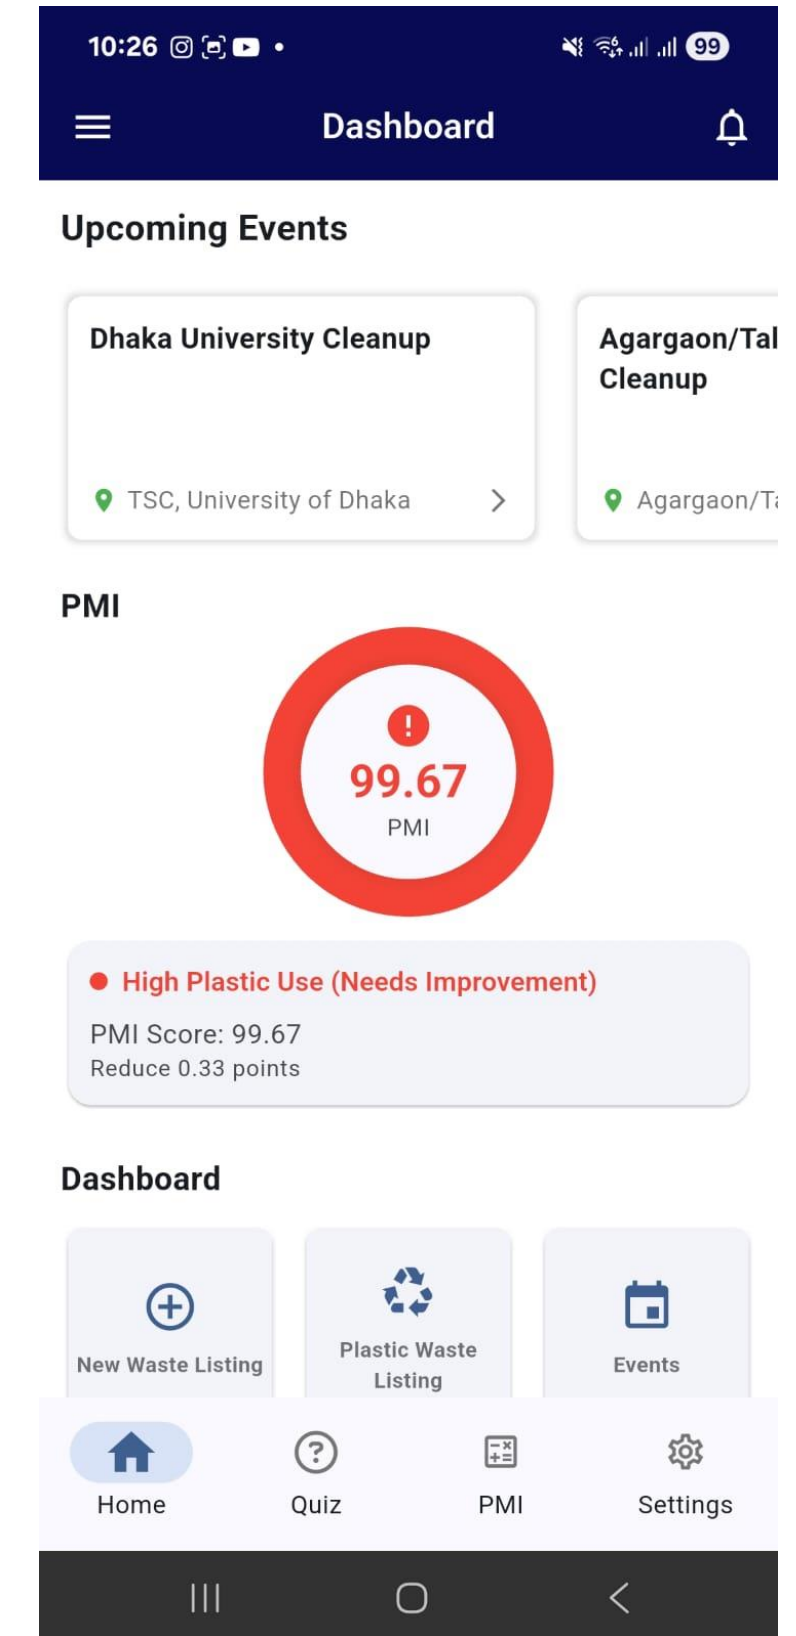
10:26

99

Dashboard

Upcoming Events

Dhaka University Cleanup

TSC, University of Dhaka

Agargaon/Tal
Cleanup

Agargaon/Ta

PMI

!

99.67

PMI

High Plastic Use (Needs Improvement)

PMI Score: 99.67

Reduce 0.33 points

Dashboard

New Waste Listing

Plastic Waste Listing

Events

Home

Quiz

PMI

Settings